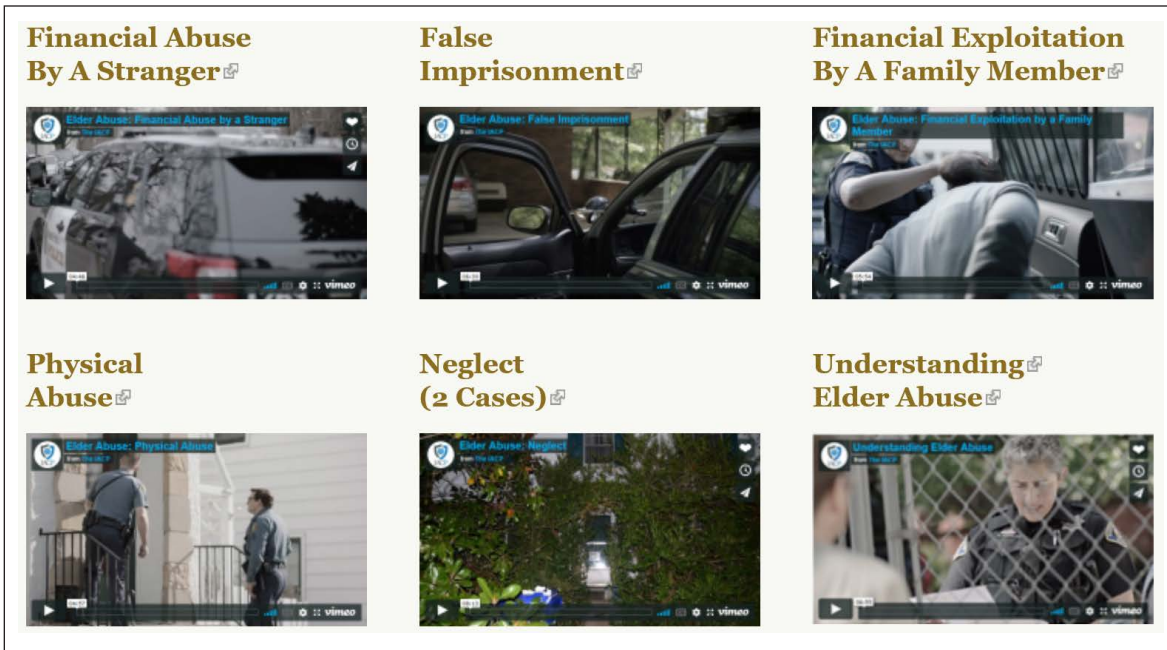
Financial Abuse By A Stranger

Elder Abuse: Financial Abuse by a Stranger
from The IACP

vimeo

False Imprisonment

Elder Abuse: False Imprisonment
from The IACP

vimeo

Financial Exploitation By A Family Member

Elder Abuse: Financial Exploitation by a Family Member
from The IACP

vimeo

Physical Abuse

Elder Abuse: Physical Abuse
from The IACP

vimeo

Neglect (2 Cases)

Elder Abuse: Neglect
from The IACP

vimeo

Understanding Elder Abuse

Understanding Elder Abuse
from The IACP

vimeo